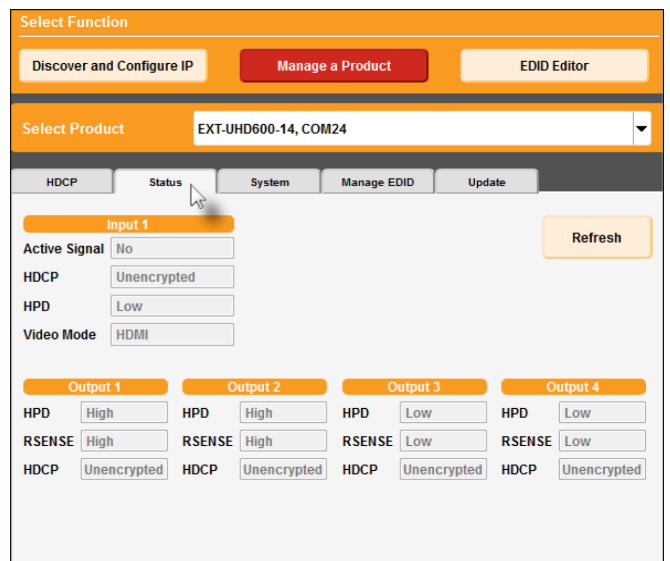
Select Function

Discover and Configure IP

Manage a Product

EDID Editor

Select Product

EXT-UHD600-14, COM24

HDCP

Status

System

Manage EDID

Update

Input 1

Active Signal No

HDCP Unencrypted

HPD Low

Video Mode HDMI

Refresh

Output 1

HPD High

RSENSE High

HDCP Unencrypted

Output 2

HPD High

RSENSE High

HDCP Unencrypted

Output 3

HPD Low

RSENSE Low

HDCP Unencrypted

Output 4

HPD Low

RSENSE Low

HDCP Unencrypted